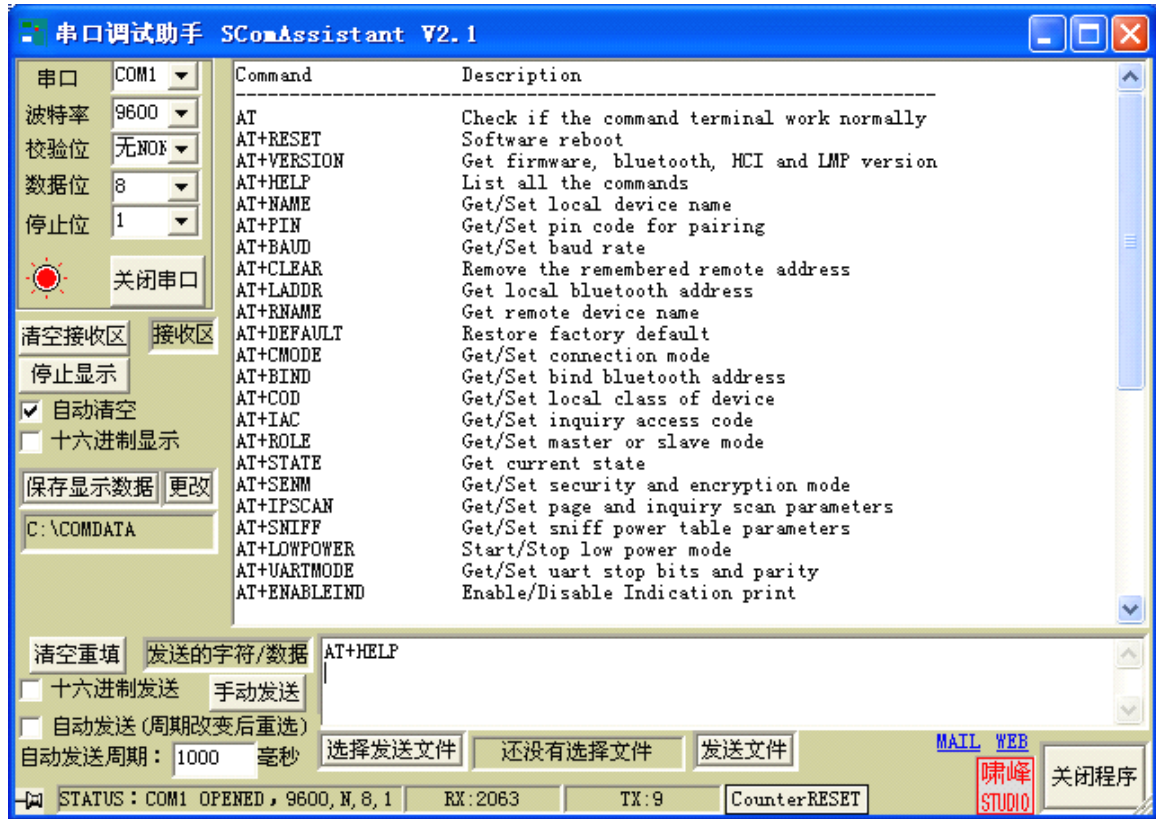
串口调试助手 SComAssistant V2.1

串口 COM1
波特率 9600
校验位 无NON
数据位 8
停止位 1
关闭串口
清空接收区 接收区
停止显示
☑ 自动清空
☐ 十六进制显示
保存显示数据 更改
C:\COMDATA

| Command | Description |
|---|---|
| AT | Check if the command terminal work normally |
| AT+RESET | Software reboot |
| AT+VERSION | Get firmware, bluetooth, HCI and LMP version |
| AT+HELP | List all the commands |
| AT+NAME | Get/Set local device name |
| AT+PIN | Get/Set pin code for pairing |
| AT+BAUD | Get/Set baud rate |
| AT+CLEAR | Remove the remembered remote address |
| AT+LADDR | Get local bluetooth address |
| AT+RNAME | Get remote device name |
| AT+DEFAULT | Restore factory default |
| AT+CMODE | Get/Set connection mode |
| AT+BIND | Get/Set bind bluetooth address |
| AT+COD | Get/Set local class of device |
| AT+IAC | Get/Set inquiry access code |
| AT+ROLE | Get/Set master or slave mode |
| AT+STATE | Get current state |
| AT+SENM | Get/Set security and encryption mode |
| AT+IPSCAN | Get/Set page and inquiry scan parameters |
| AT+SNIFF | Get/Set sniff power table parameters |
| AT+LOWPOWER | Start/Stop low power mode |
| AT+UARTMODE | Get/Set uart stop bits and parity |
| AT+ENABLEIND | Enable/Disable Indication print |

清空重填 发送的字符/数据 AT+HELP
☐ 十六进制发送 手动发送
☐ 自动发送(周期改变后重选)
自动发送周期: 1000 毫秒
选择发送文件 还没有选择文件 发送文件
MAIL WEB
啸峰 STUDIO
关闭程序
STATUS: COM1 OPENED, 9600, N, 8, 1 RX:2063 TX:9 CounterRESET